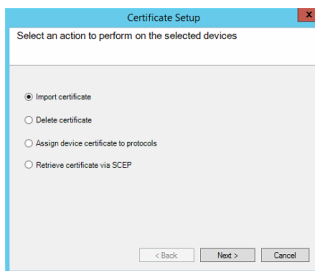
Certificate Setup

Select an action to perform on the selected devices

Import certificate

Delete certificate

Assign device certificate to protocols

Retrieve certificate via SCEP

< Back

Next >

Cancel